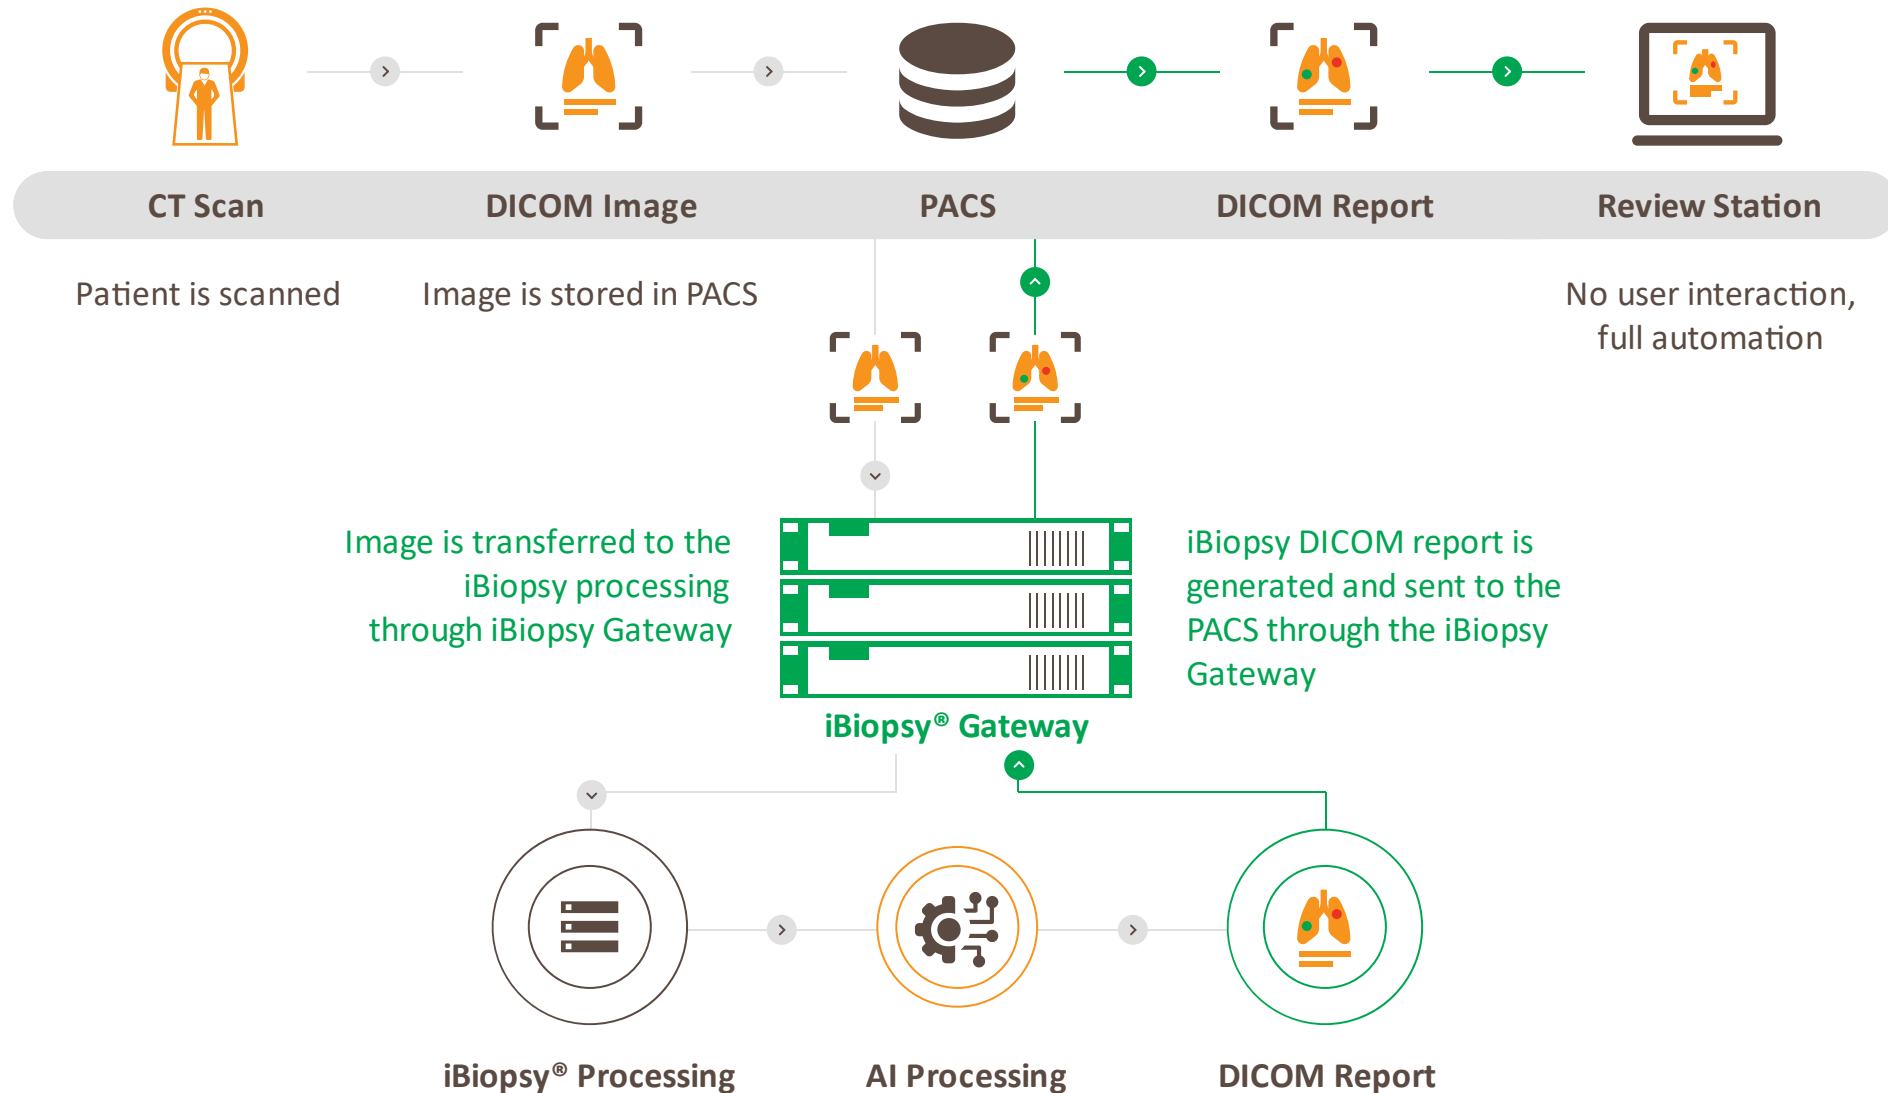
CT Scan

DICOM Image

PACS

DICOM Report

Review Station

Patient is scanned

Image is stored in PACS

No user interaction, full automation

Image is transferred to the iBiopsy processing through iBiopsy Gateway

iBiopsy DICOM report is generated and sent to the PACS through the iBiopsy Gateway

iBiopsy® Gateway

iBiopsy® Processing

AI Processing

DICOM Report